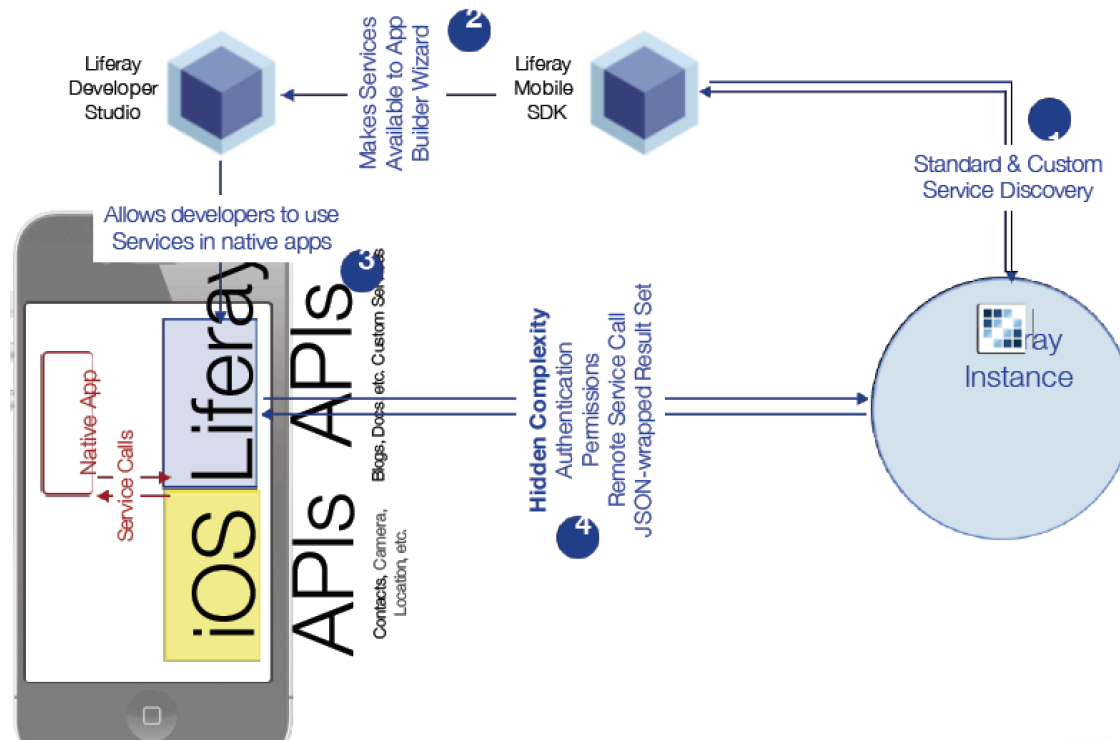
Liferay Developer Studio

Makes Services Available to App Builder Wizard

2

Liferay Mobile SDK

1

Standard & Custom Service Discovery

Allows developers to use Services in native apps

3

Liferay APIs

Blogs, Docs etc. Custom Services

iOS APIs

Contacts, Camera, Location, etc.

Native App

Service Calls

Hidden Complexity
Authentication
Permissions
Remote Service Call
JSON-wrapped Result Set

4

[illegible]ray Instance